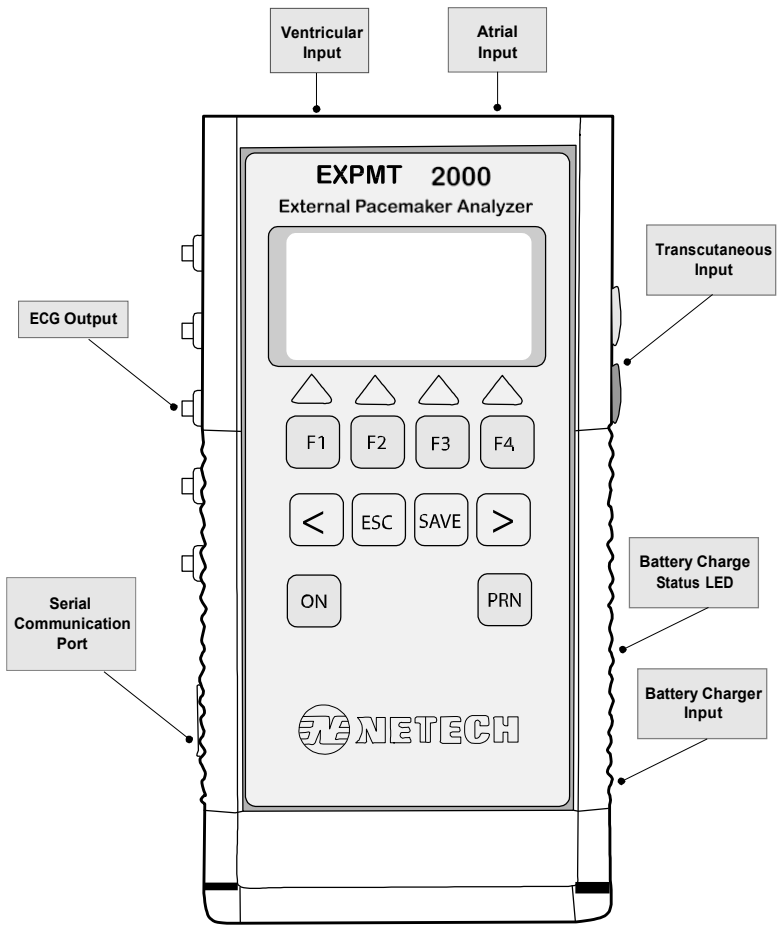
Ventricular Input

Atrial Input

EXPMT 2000

External Pacemaker Analyzer

Transcutaneous Input

ECG Output

F1 F2 F3 F4

< ESC SAVE >

ON PRN

Battery Charge Status LED

Serial Communication Port

Battery Charger Input

NETECH